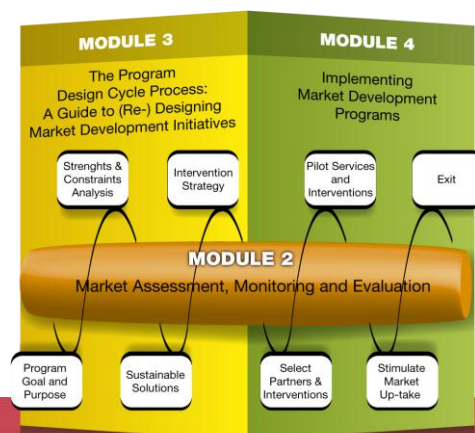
MODULE 3

The Program Design Cycle Process: A Guide to (Re-) Designing Market Development Initiatives

Strenghts & Constraints Analysis

Intervention Strategy

MODULE 4

Implementing Market Development Programs

Pilot Services and Interventions

Exit

MODULE 2

Market Assessment, Monitoring and Evaluation

Program Goal and Purpose

Sustainable Solutions

Select Partners & Interventions

Stimulate Market Up-take